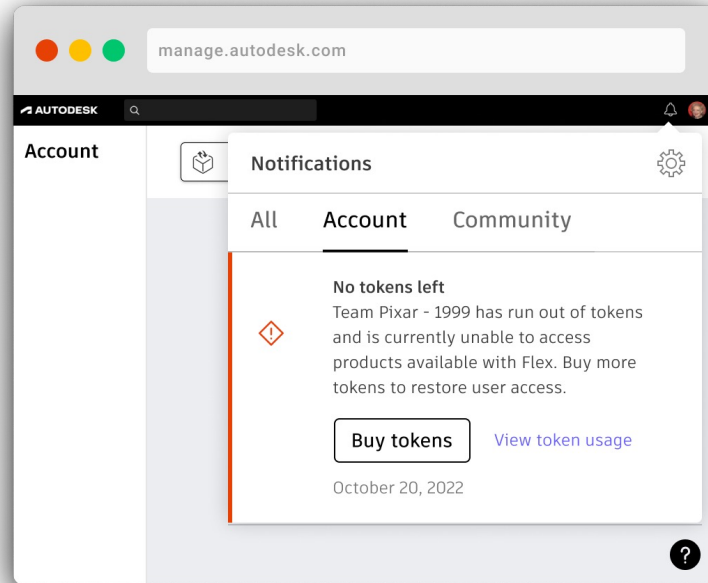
manage.autodesk.com

AUTODESK

Account

Notifications

All Account Community

No tokens left
Team Pixar - 1999 has run out of tokens and is currently unable to access products available with Flex. Buy more tokens to restore user access.

Buy tokens View token usage

October 20, 2022

?